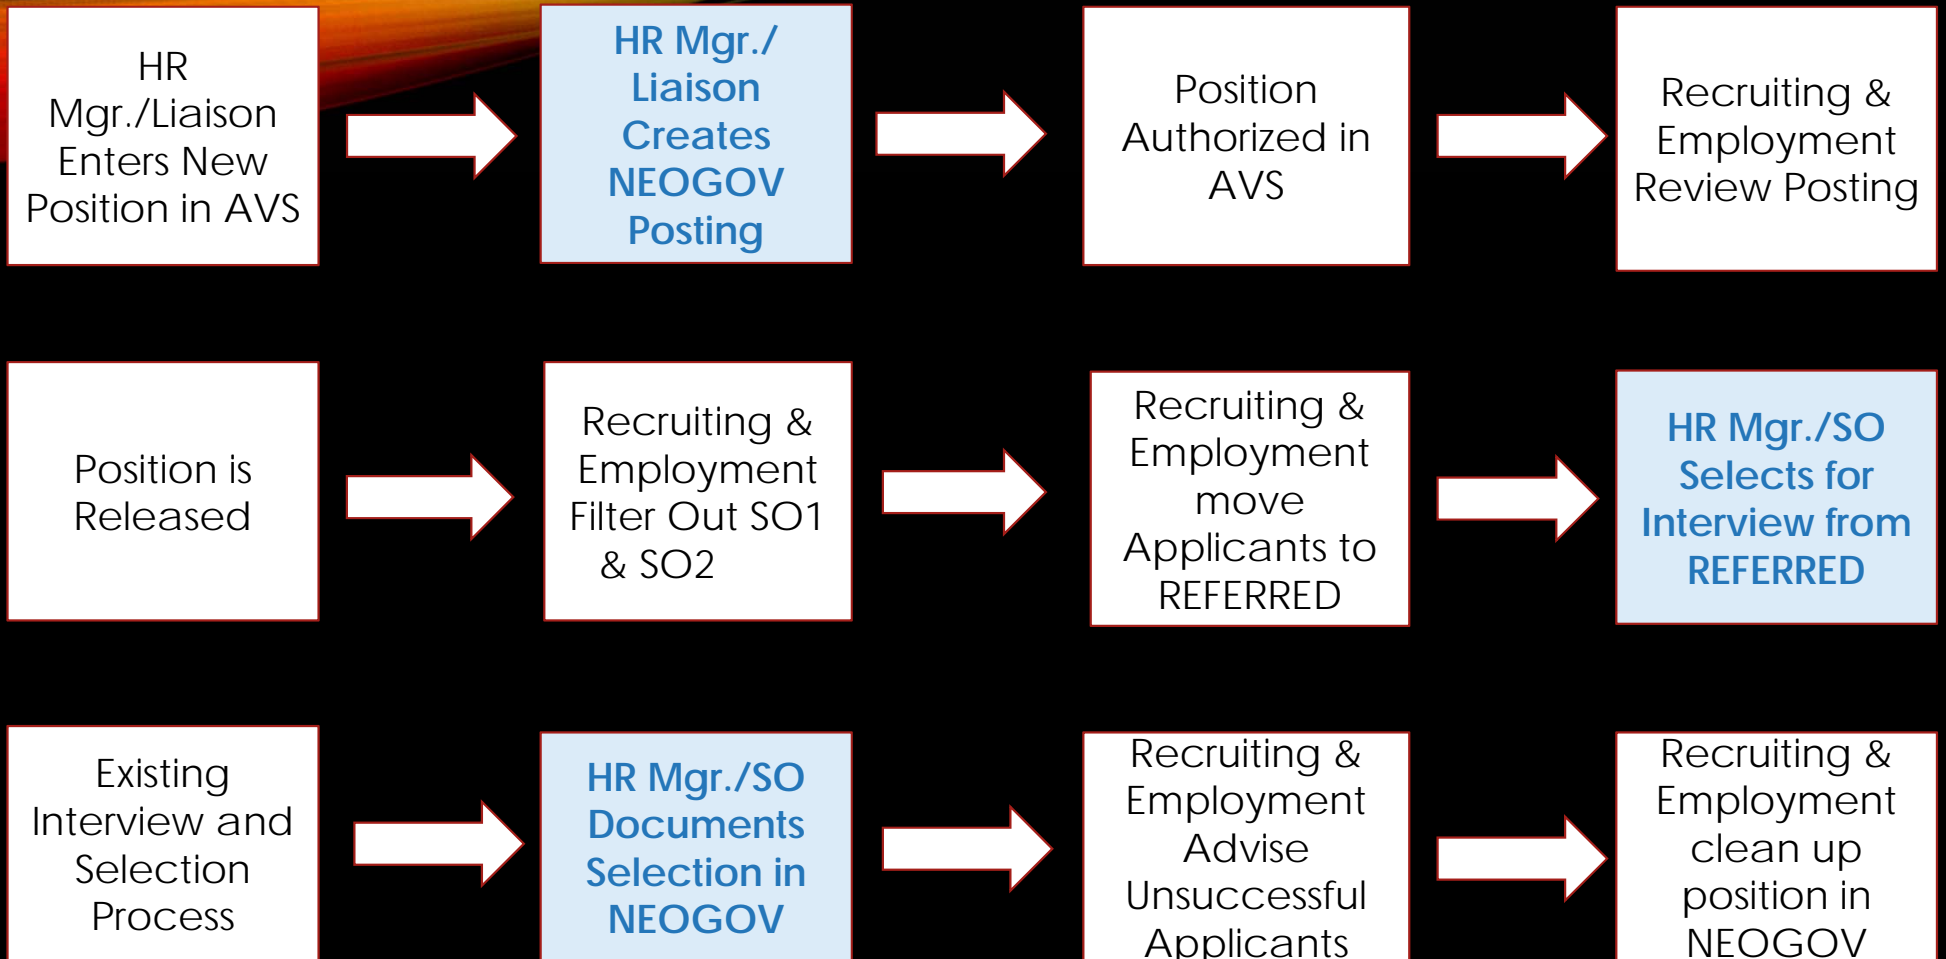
HR Mgr./Liaison Enters New Position in AVS

HR Mgr./ Liaison Creates NEOGOV Posting

Position Authorized in AVS

Recruiting & Employment Review Posting

Position is Released

Recruiting & Employment Filter Out SO1 & SO2

Recruiting & Employment move Applicants to REFERRED

HR Mgr./SO Selects for Interview from REFERRED

Existing Interview and Selection Process

HR Mgr./SO Documents Selection in NEOGOV

Recruiting & Employment Advise Unsuccessful Applicants

Recruiting & Employment clean up position in NEOGOV